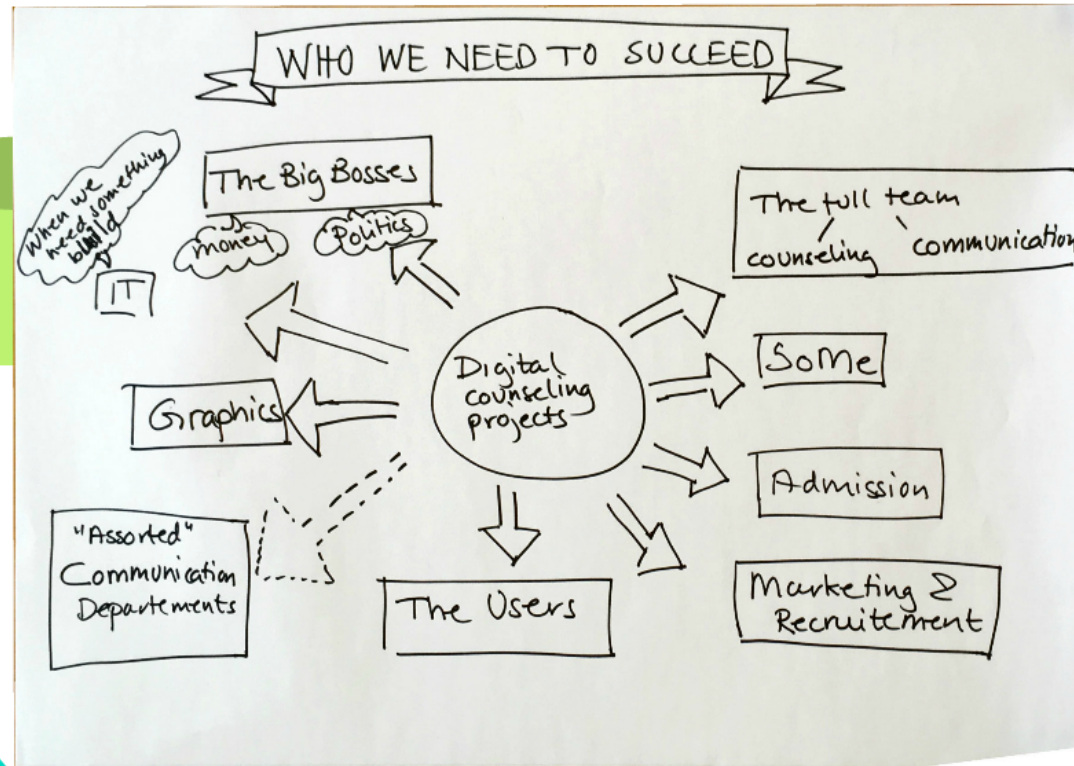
WHO WE NEED TO SUCCEED

When we need something build

IT

The Big Bosses

money

Politics

The full team

counseling

communication

Digital counseling projects

SoMe

Graphics

Admission

"Assorted" Communication Departements

The Users

Marketing & Recruitement